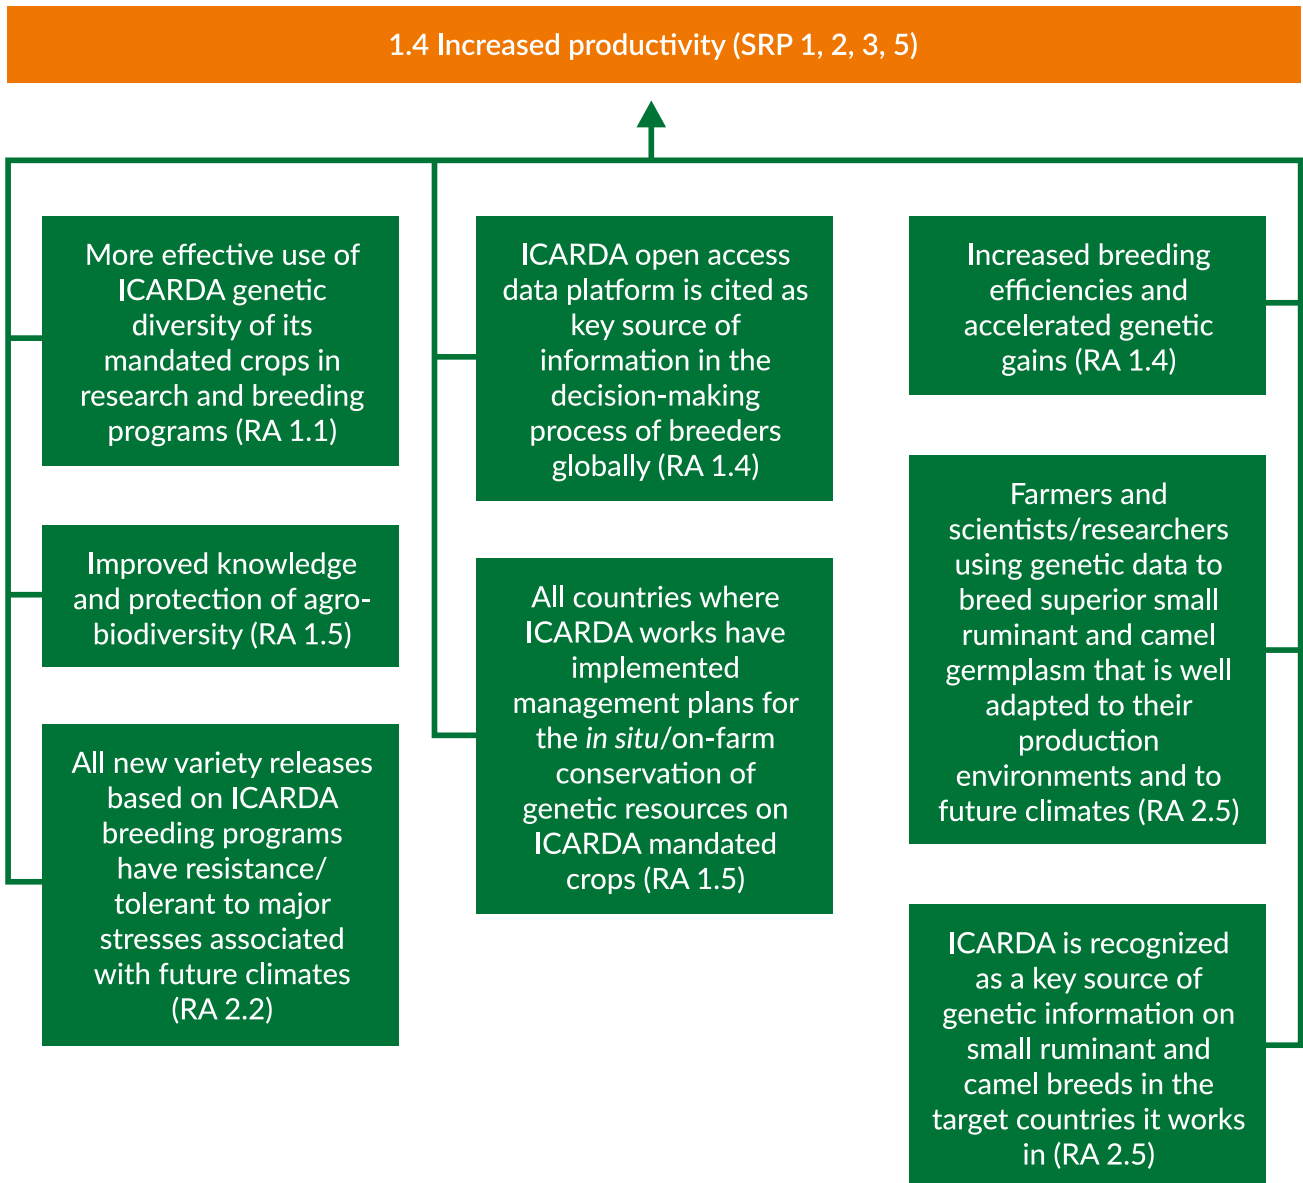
1.4 Increased productivity (SRP 1, 2, 3, 5)

More effective use of ICARDA genetic diversity of its mandated crops in research and breeding programs (RA 1.1)

Improved knowledge and protection of agrobiodiversity (RA 1.5)

All new variety releases based on ICARDA breeding programs have resistance/ tolerant to major stresses associated with future climates (RA 2.2)

ICARDA open access data platform is cited as key source of information in the decision-making process of breeders globally (RA 1.4)

All countries where ICARDA works have implemented management plans for the in situ/on-farm conservation of genetic resources on ICARDA mandated crops (RA 1.5)

Increased breeding efficiencies and accelerated genetic gains (RA 1.4)

Farmers and scientists/researchers using genetic data to breed superior small ruminant and camel germplasm that is well adapted to their production environments and to future climates (RA 2.5)

ICARDA is recognized as a key source of genetic information on small ruminant and camel breeds in the target countries it works in (RA 2.5)